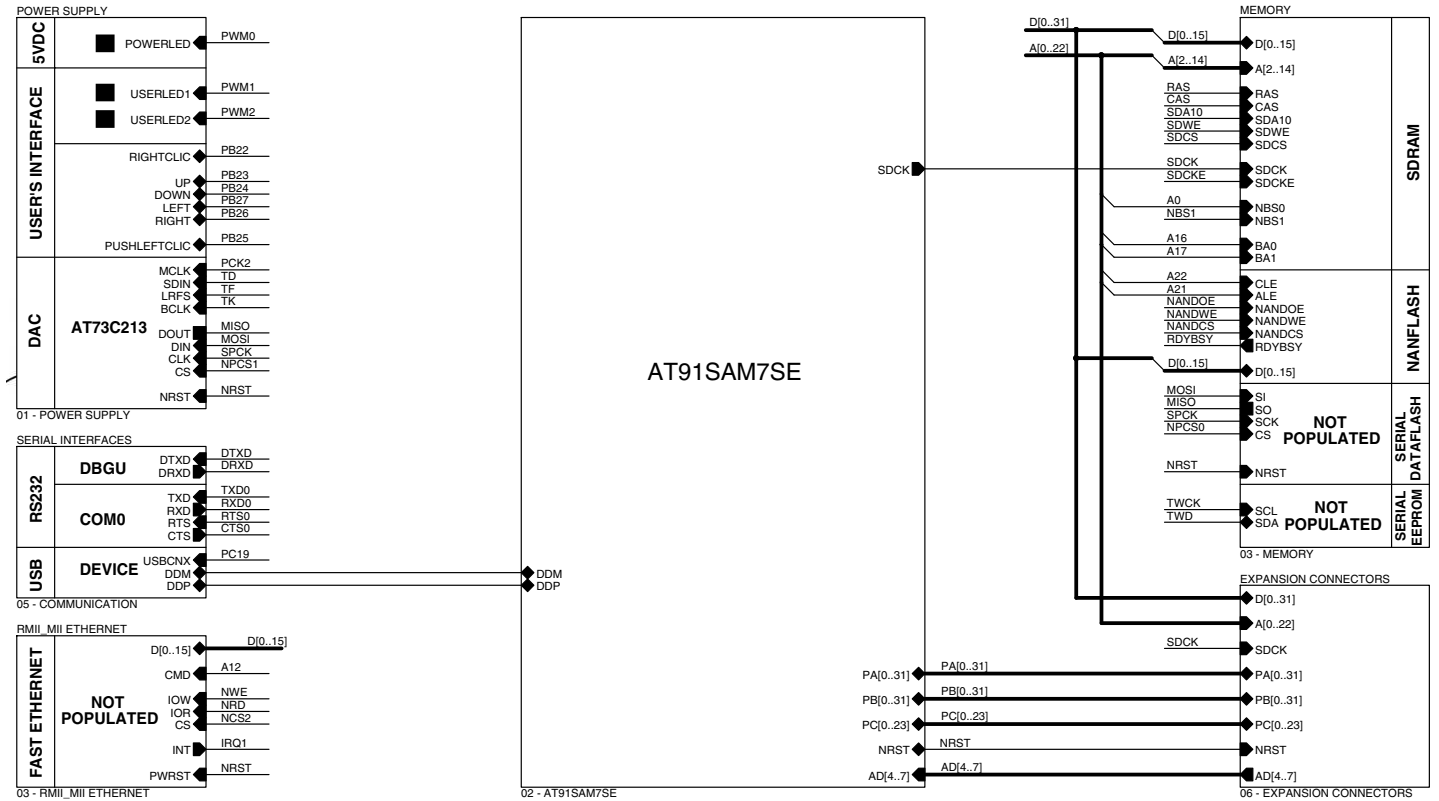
POWER SUPPLY

5VDC
POWERLED PWM0

USER'S INTERFACE
USERLED1 PWM1
USERLED2 PWM2
RIGHTCLIC PB22
UP PB23
DOWN PB24
LEFT PB27
RIGHT PB26
PUSHLEFTCLIC PB25

DAC
AT73C213
MCLK PCK2
SDIN TD
LRFS TF
BCLK TK
DOUT MISO
DIN MOSI
CLK SPCK
CS NPCS1
NRST NRST

01 - POWER SUPPLY

SERIAL INTERFACES

RS232
DBGU
DTXD DTXD
DRXD DRXD
COM0
TXD TXD0
RXD RXD0
RTS RTS0
CTS CTS0

USB
DEVICE
USBCNX PC19
DDM
DDP

05 - COMMUNICATION

RMII_MII ETHERNET

FAST ETHERNET
NOT POPULATED
D[0..15] D[0..15]
CMD A12
IOW NWE
IOR NRD
CS NCS2
INT IRQ1
PWRST NRST

03 - RMII_MII ETHERNET

AT91SAM7SE
SDCK
DDM
DDP
PA[0..31] PA[0..31]
PB[0..31] PB[0..31]
PC[0..23] PC[0..23]
NRST NRST
AD[4..7] AD[4..7]

02 - AT91SAM7SE

D[0..31]
A[0..22]

MEMORY

SDRAM
D[0..15] D[0..15]
A[2..14] A[2..14]
RAS RAS
CAS CAS
SDA10 SDA10
SDWE SDWE
SDCS SDCS
SDCK SDCK
SDCKE SDCKE
A0 NBS0
NBS1 NBS1
A16 BA0
A17 BA1

NANFLASH
A22 CLE
A21 ALE
NANDOE NANDOE
NANDWE NANDWE
NANDCS NANDCS
RDYBSY RDYBSY
D[0..15] D[0..15]

SERIAL DATAFLASH
NOT POPULATED
MOSI SI
MISO SO
SPCK SCK
NPCS0 CS
NRST NRST

SERIAL EEPROM
NOT POPULATED
TWCK SCL
TWD SDA

03 - MEMORY

EXPANSION CONNECTORS
D[0..31]
A[0..22]
SDCK SDCK
PA[0..31]
PB[0..31]
PC[0..23]
NRST
AD[4..7]

06 - EXPANSION CONNECTORS